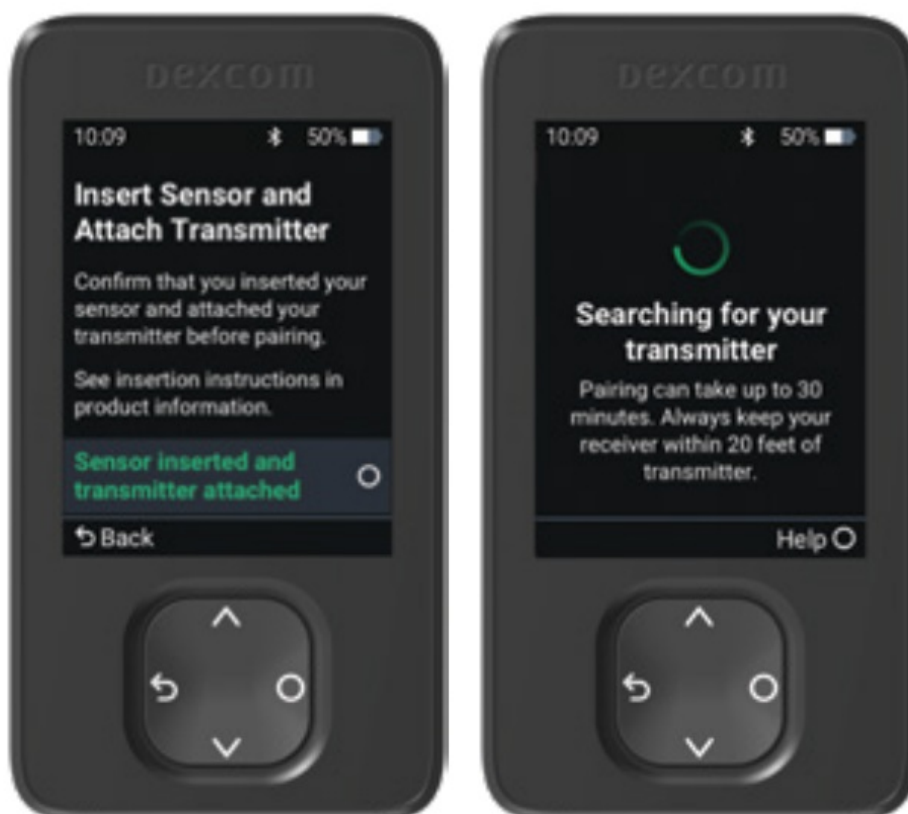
DEXCOM

10:09 50%

Insert Sensor and Attach Transmitter

Confirm that you inserted your sensor and attached your transmitter before pairing.

See insertion instructions in product information.

Sensor inserted and transmitter attached

Back

DEXCOM

10:09 50%

Searching for your transmitter

Pairing can take up to 30 minutes. Always keep your receiver within 20 feet of transmitter.

Help